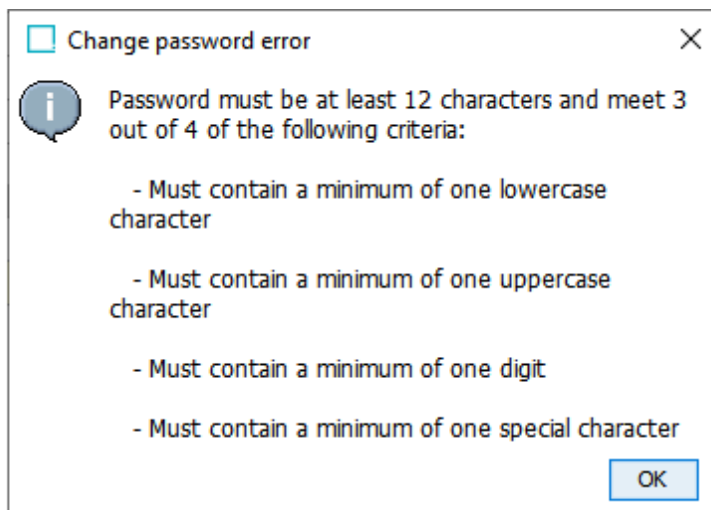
Change password error

Password must be at least 12 characters and meet 3 out of 4 of the following criteria:

- Must contain a minimum of one lowercase character

- Must contain a minimum of one uppercase character

- Must contain a minimum of one digit

- Must contain a minimum of one special character

OK